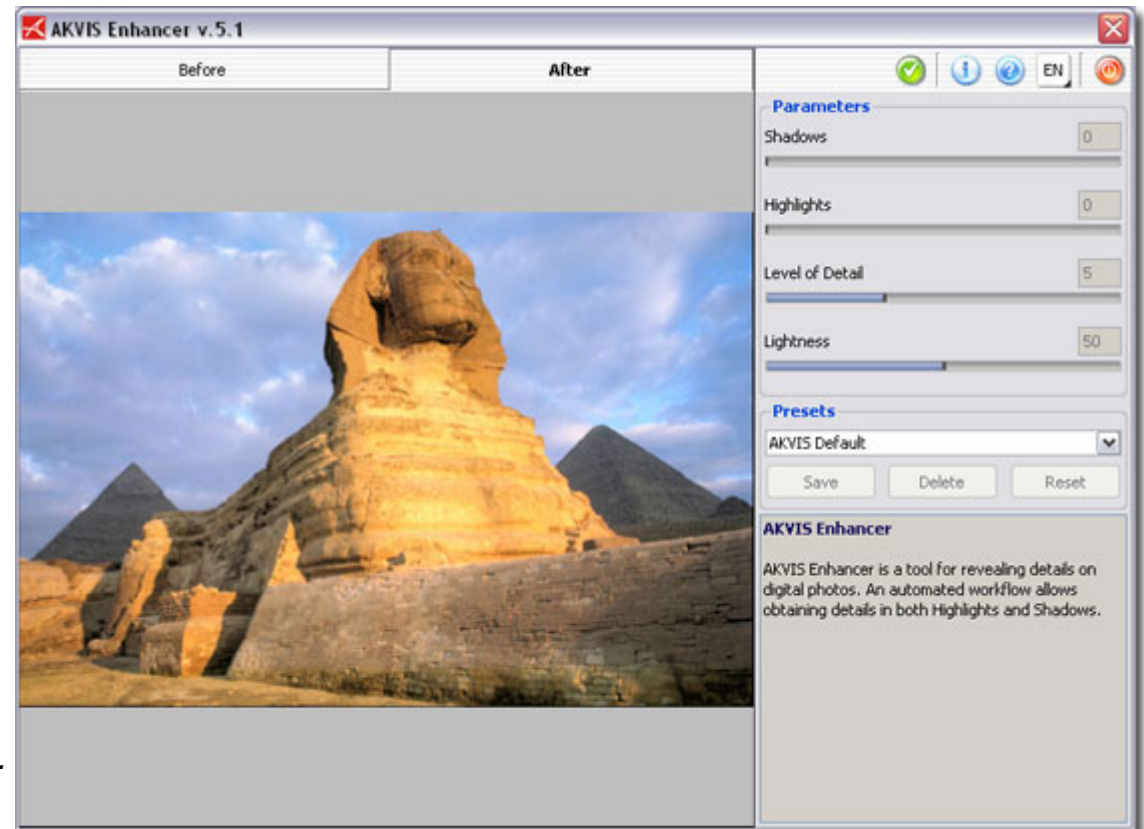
AKVIS Enhancer v.5.1

Before

After

EN

Parameters

Shadows 0

Highlights 0

Level of Detail 5

Lightness 50

Presets

AKVIS Default

Save

Delete

Reset

AKVIS Enhancer

AKVIS Enhancer is a tool for revealing details on digital photos. An automated workflow allows obtaining details in both Highlights and Shadows.